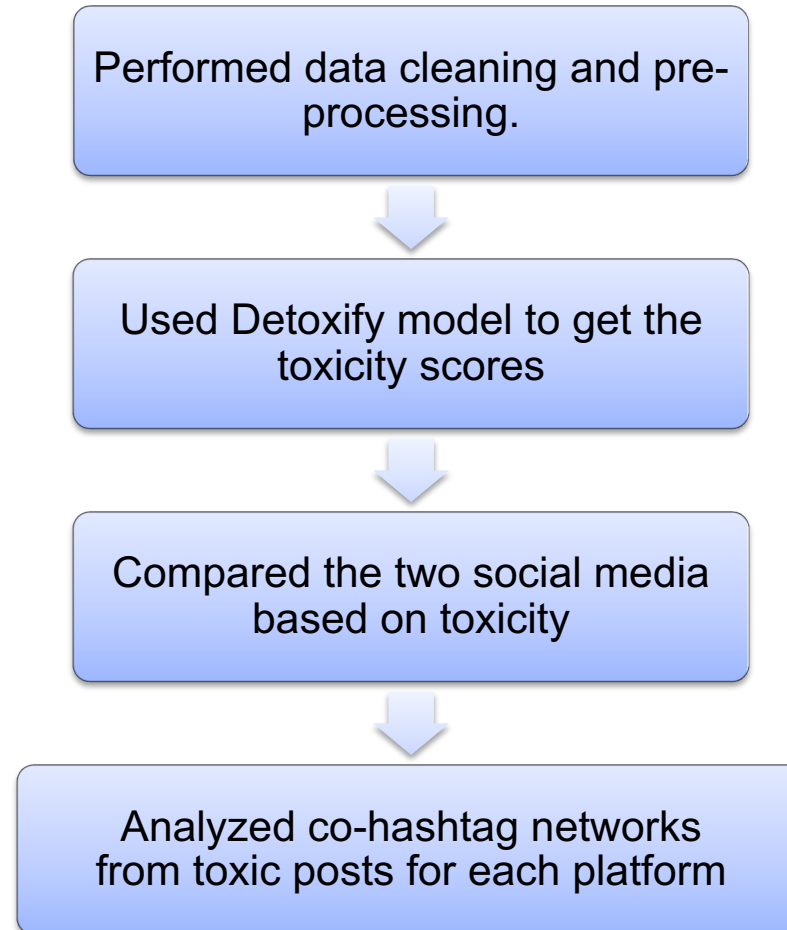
Performed data cleaning and pre-processing.

Used Detoxify model to get the toxicity scores

Compared the two social media based on toxicity

Analyzed co-hashtag networks from toxic posts for each platform